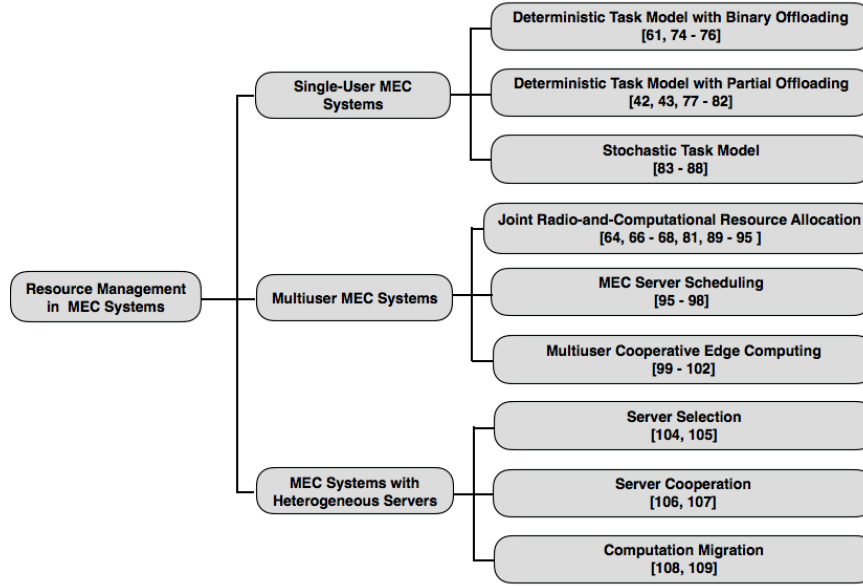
Resource Management in MEC Systems

Single-User MEC Systems

Deterministic Task Model with Binary Offloading [61, 74 - 76]

Deterministic Task Model with Partial Offloading [42, 43, 77 - 82]

Stochastic Task Model [83 - 88]

Multiuser MEC Systems

Joint Radio-and-Computational Resource Allocation [64, 66 - 68, 81, 89 - 95 ]

MEC Server Scheduling [95 - 98]

Multiuser Cooperative Edge Computing [99 - 102]

MEC Systems with Heterogeneous Servers

Server Selection [104, 105]

Server Cooperation [106, 107]

Computation Migration [108, 109]